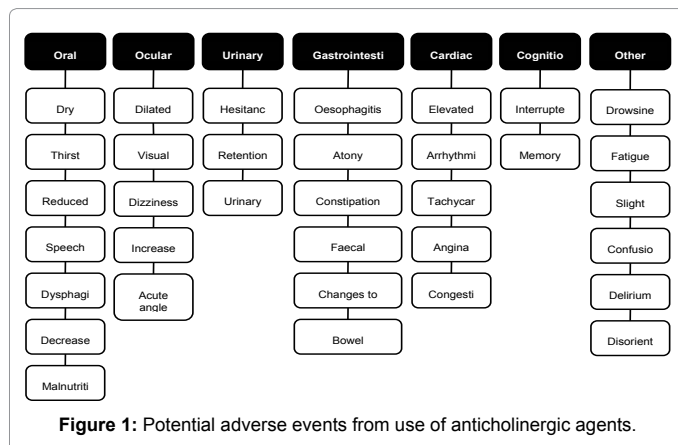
Oral
Dry
Thirst
Reduced
Speech
Dysphagi
Decrease
Malnutriti

Ocular
Dilated
Visual
Dizziness
Increase
Acute angle

Urinary
Hesitanc
Retention
Urinary

Gastrointesti
Oesophagitis
Atony
Constipation
Faecal
Changes to
Bowel

Cardiac
Elevated
Arrhythmi
Tachycar
Angina
Congesti

Cognitio
Interrupte
Memory

Other
Drowsine
Fatigue
Slight
Confusio
Delirium
Disorient

**Figure 1:** Potential adverse events from use of anticholinergic agents.